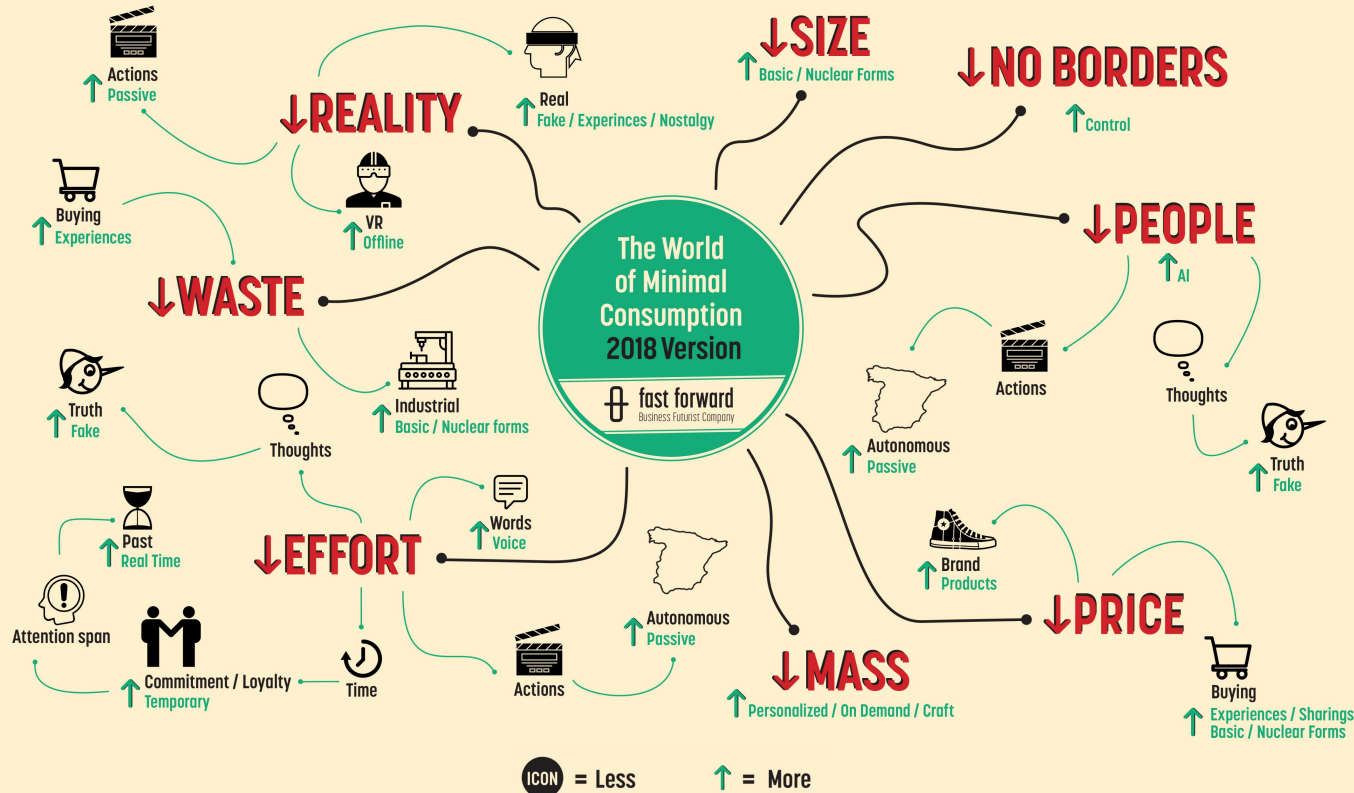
The World of Minimal Consumption 2018 Version

fast forward
Business Futurist Company

↓REALITY

Actions
↑ Passive

Real
↑ Fake / Experinces / Nostalgy

VR
↑ Offline

↓SIZE
↑ Basic / Nuclear Forms

↓NO BORDERS
↑ Control

↓PEOPLE
↑ AI

Actions

Thoughts

Autonomous
↑ Passive

Truth
↑ Fake

↓WASTE

Buying
↑ Experiences

Industrial
↑ Basic / Nuclear forms

Truth
↑ Fake

Thoughts

↓EFFORT

Words
↑ Voice

Past
↑ Real Time

Attention span

Commitment / Loyalty
↑ Temporary

Time

Actions

Autonomous
↑ Passive

↓MASS
↑ Personalized / On Demand / Craft

Brand
↑ Products

↓PRICE

Buying
↑ Experiences / Sharings
Basic / Nuclear Forms

ICON = Less
↑ = More